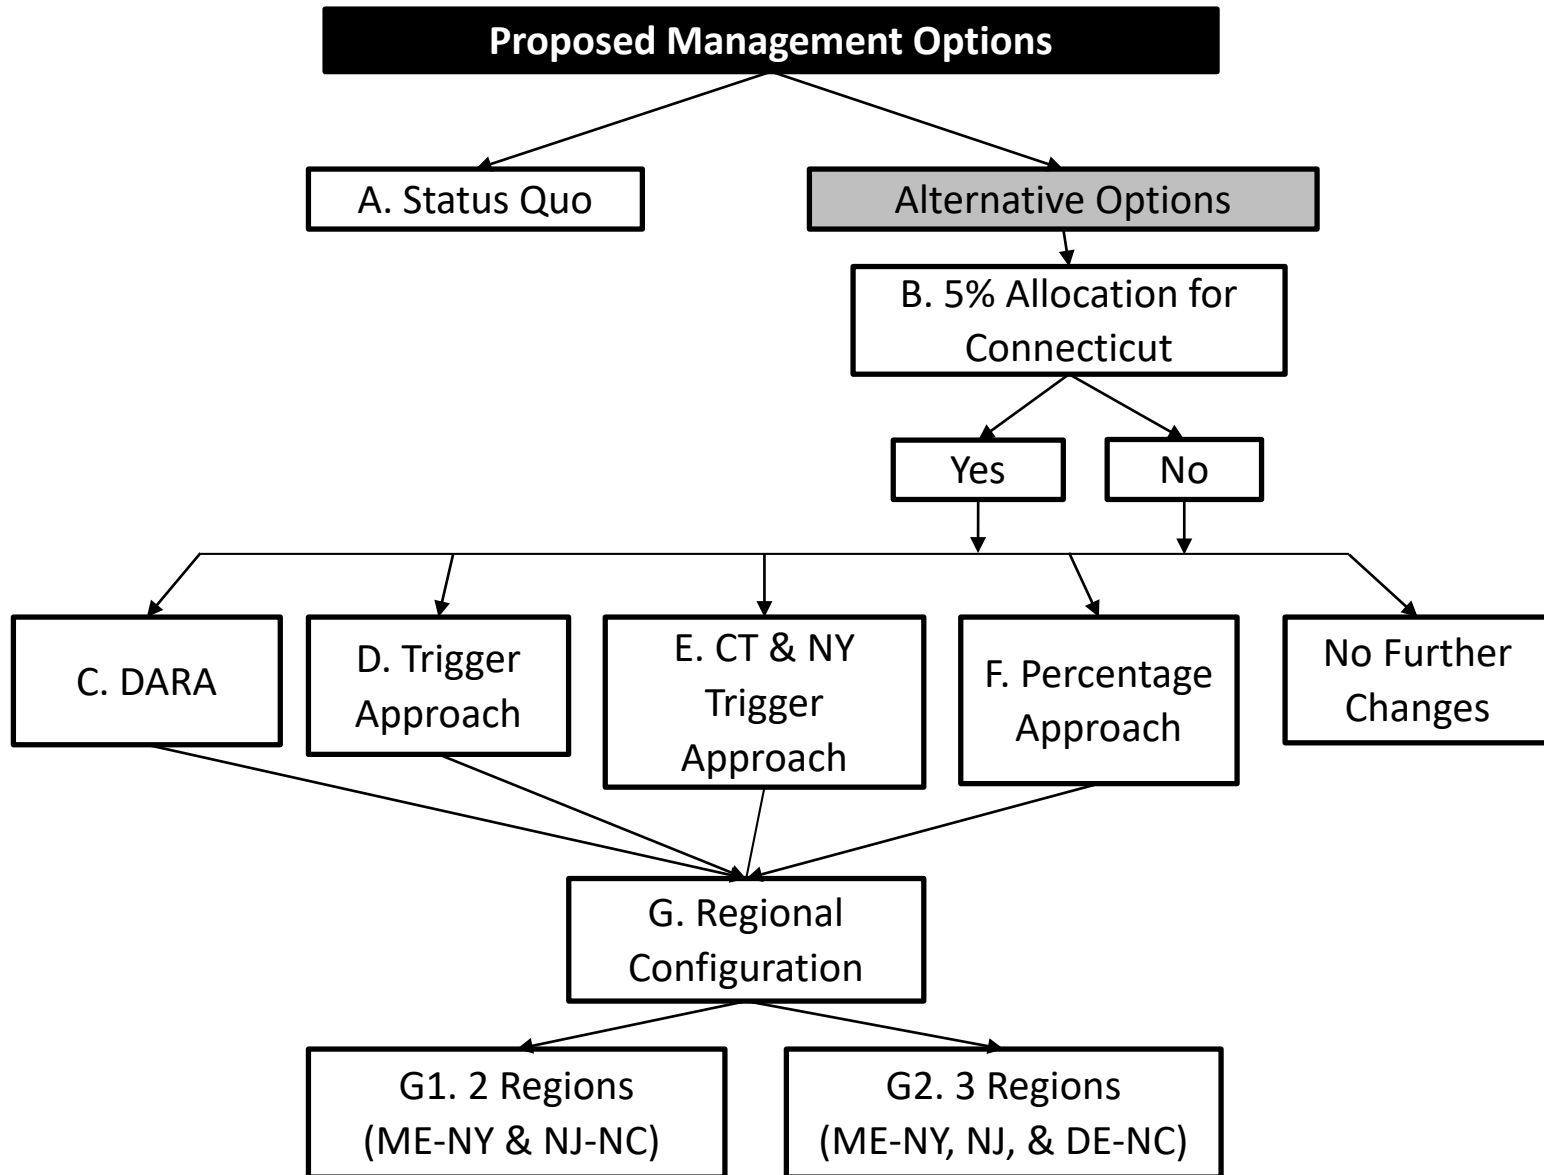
Proposed Management Options

A. Status Quo

Alternative Options

B. 5% Allocation for Connecticut

Yes

No

C. DARA

D. Trigger Approach

E. CT & NY Trigger Approach

F. Percentage Approach

No Further Changes

G. Regional Configuration

G1. 2 Regions (ME-NY & NJ-NC)

G2. 3 Regions (ME-NY, NJ, & DE-NC)